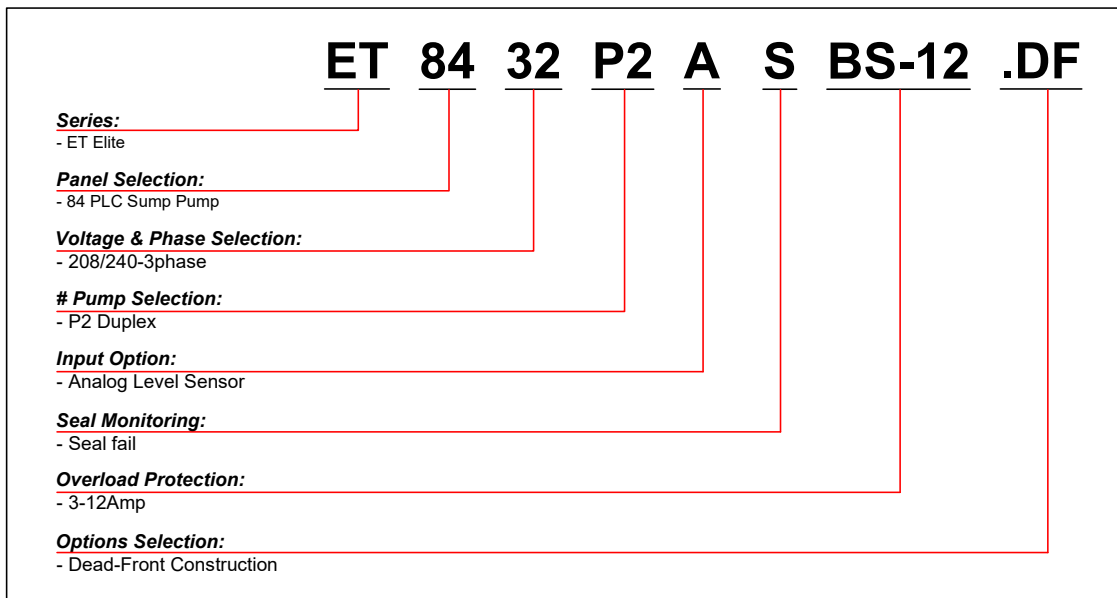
ET 84 32 P2 A S BS-12 .DF

Series:
- ET Elite

Panel Selection:
- 84 PLC Sump Pump

Voltage & Phase Selection:
- 208/240-3phase

# Pump Selection:
- P2 Duplex

Input Option:
- Analog Level Sensor

Seal Monitoring:
- Seal fail

Overload Protection:
- 3-12Amp

Options Selection:
- Dead-Front Construction